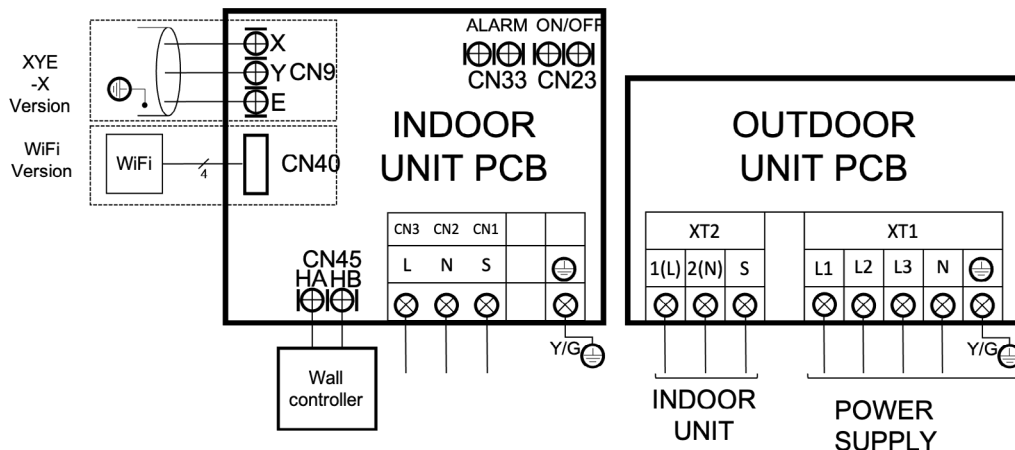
XYE -X Version

WiFi Version

WiFi

4

X

Y CN9

E

CN40

ALARM ON/OFF

CN33 CN23

INDOOR UNIT PCB

CN45

HA HB

Wall controller

| CN3 | CN2 | CN1 | |
|---|---|---|---|
| L | N | S | ⊜ |

Y/G

OUTDOOR UNIT PCB

| XT2 | | | | XT1 | | | | |
|---|---|---|---|---|---|---|---|---|
| 1(L) | 2(N) | S | | L1 | L2 | L3 | N | ⊜ |

Y/G

INDOOR UNIT

POWER SUPPLY